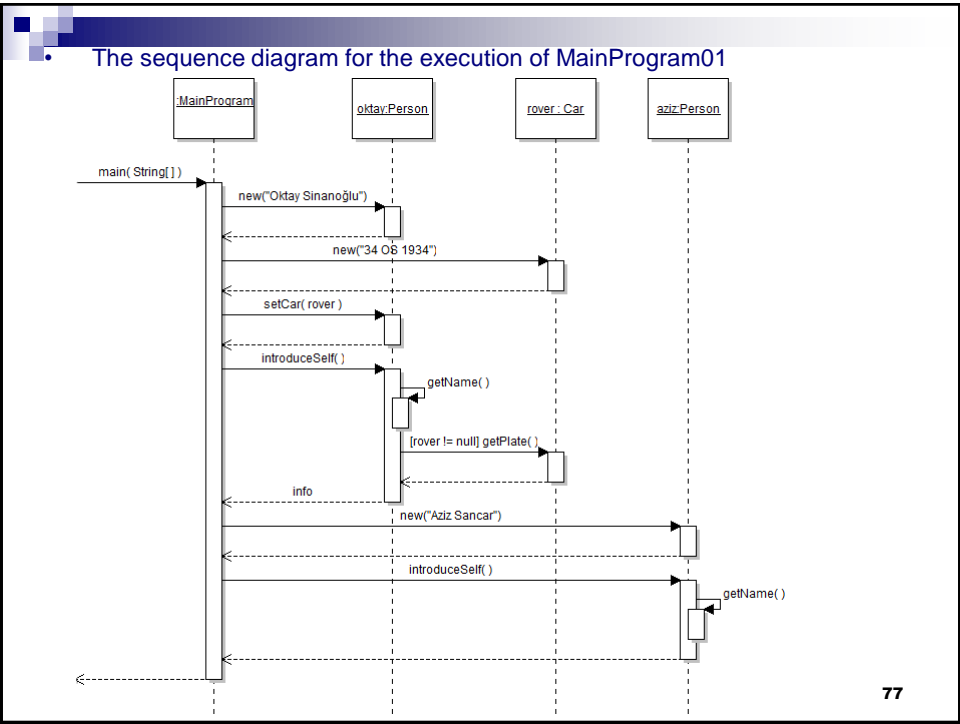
• The sequence diagram for the execution of MainProgram01

:MainProgram

oktay:Person

rover : Car

aziz:Person

main( String[ ] )

new("Oktay Sinanoğlu")

new("34 OS 1934")

setCar( rover )

introduceSelf( )

getName( )

[rover != null] getPlate( )

info

new("Aziz Sancar")

introduceSelf( )

getName( )

77